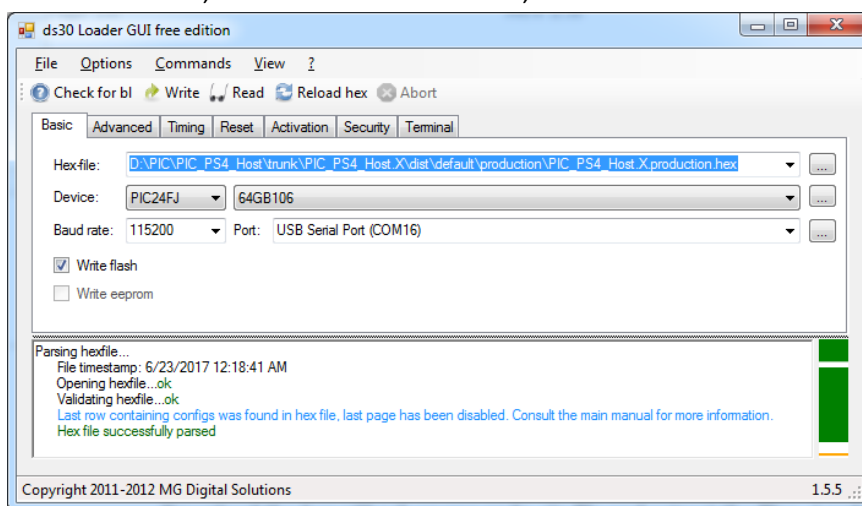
ds30 Loader GUI free edition

File Options Commands View ?

Check for bl Write Read Reload hex Abort

Basic Advanced Timing Reset Activation Security Terminal

Hex-file: D:\PIC\PIC_PS4_Host\trunk\PIC_PS4_Host.X\dist\default\production\PIC_PS4_Host.X.production.hex ...

Device: PIC24FJ 64GB106 ...

Baud rate: 115200 Port: USB Serial Port (COM16) ...

Write flash

Write eeprom

Parsing hexfile...
File timestamp: 6/23/2017 12:18:41 AM
Opening hexfile...ok
Validating hexfile...ok
Last row containing configs was found in hex file, last page has been disabled. Consult the main manual for more information.
Hex file successfully parsed

Copyright 2011-2012 MG Digital Solutions 1.5.5